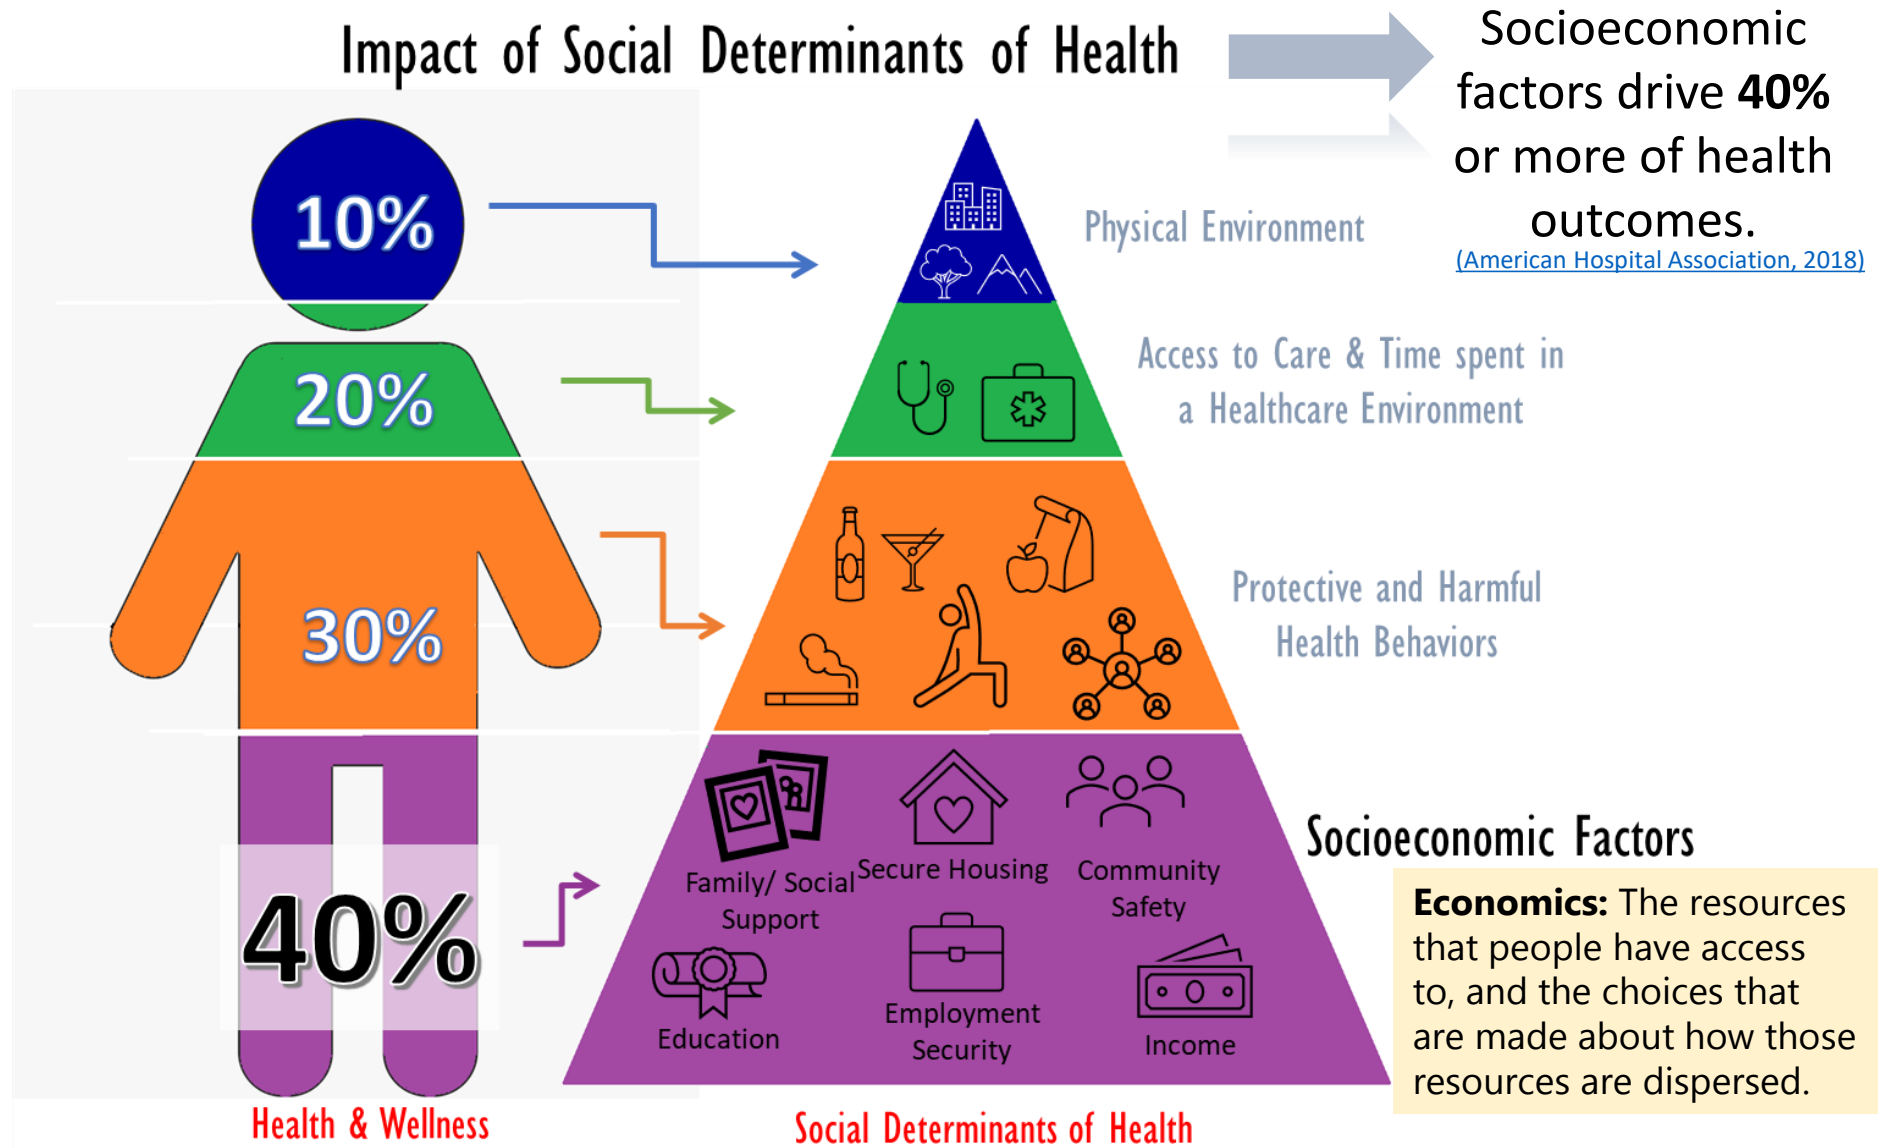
Impact of Social Determinants of Health

Socioeconomic factors drive **40%** or more of health outcomes.
(American Hospital Association, 2018)

10%

20%

30%

40%

Physical Environment

Access to Care & Time spent in a Healthcare Environment

Protective and Harmful Health Behaviors

Family/ Social Support

Secure Housing

Community Safety

Education

Employment Security

Income

Socioeconomic Factors

**Economics:** The resources that people have access to, and the choices that are made about how those resources are dispersed.

Health & Wellness

Social Determinants of Health